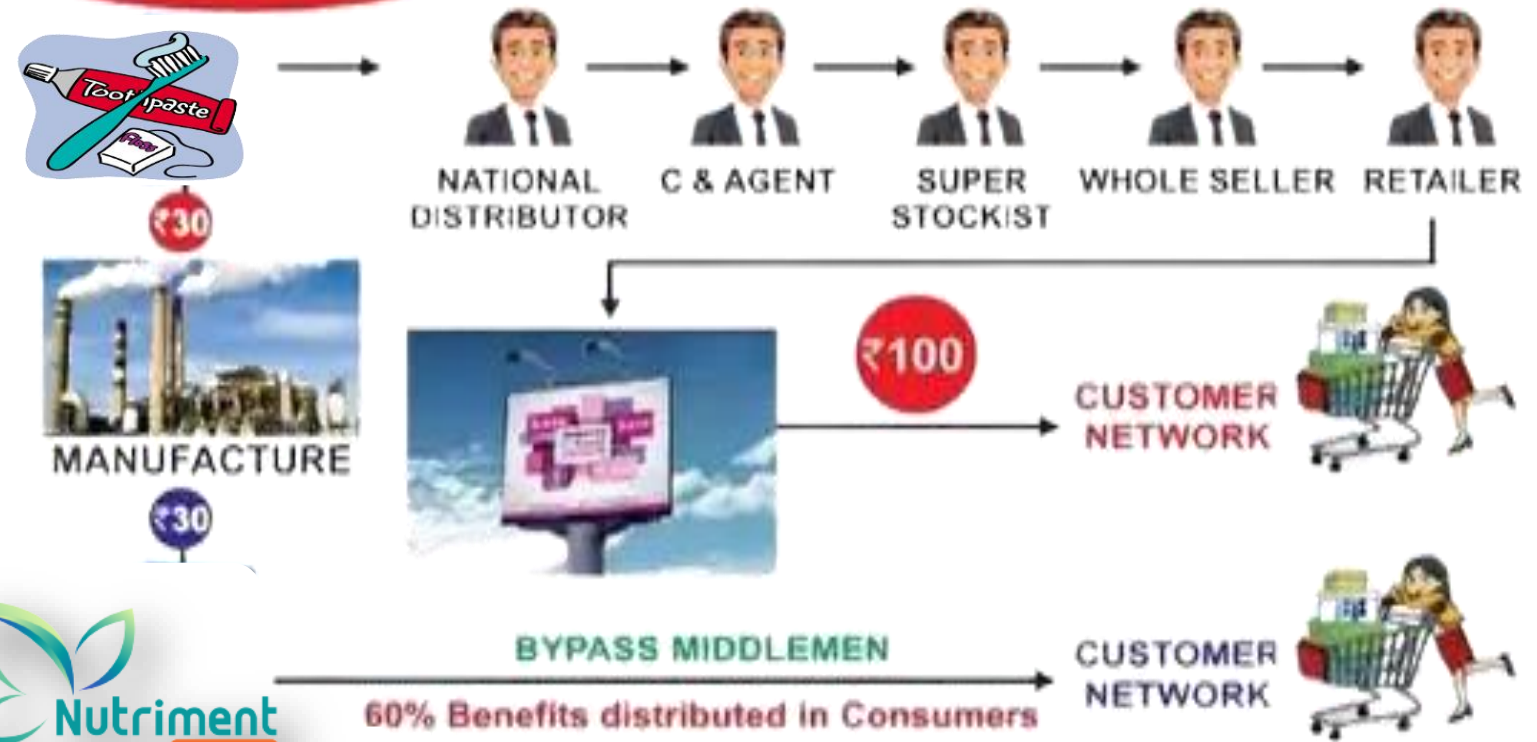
Toothpaste

Floss

₹30

NATIONAL DISTRIBUTOR

C & AGENT

SUPER STOCKIST

WHOLE SELLER

RETAILER

MANUFACTURE

₹30

₹100

CUSTOMER NETWORK

BYPASS MIDDLEMEN

60% Benefits distributed in Consumers

CUSTOMER NETWORK

Nutriment